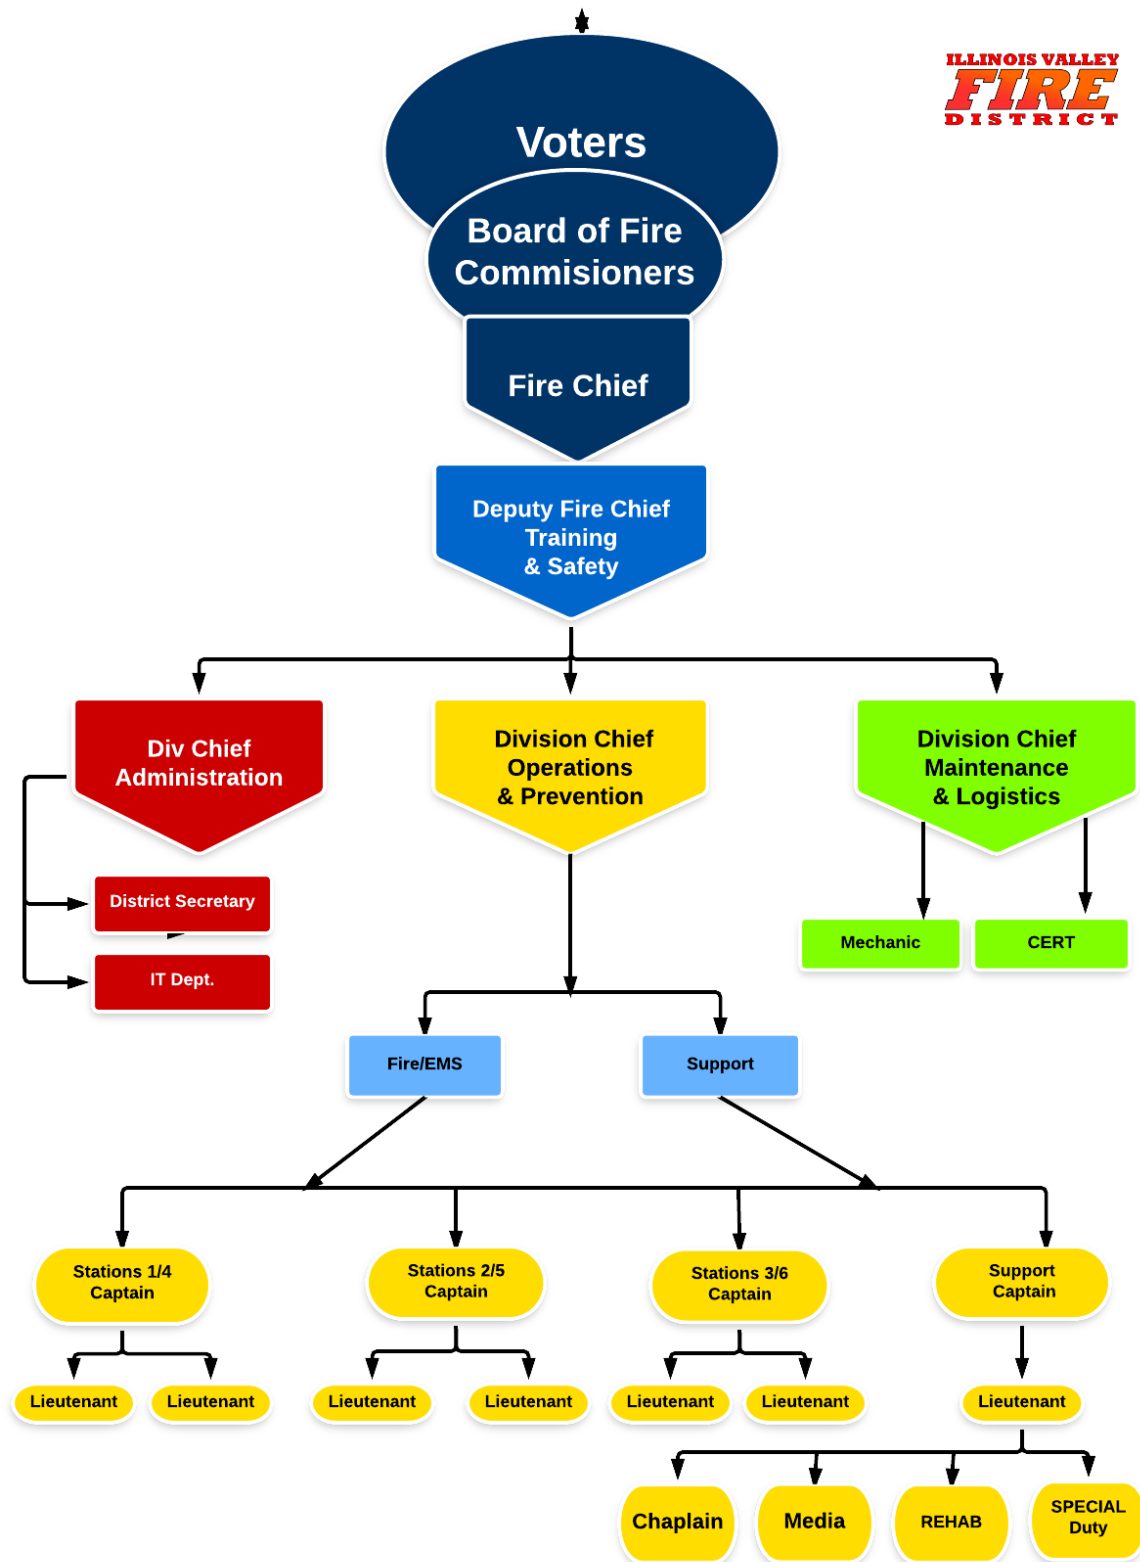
ILLINOIS VALLEY
FIRE
DISTRICT

Voters

Board of Fire Commisioners

Fire Chief

Deputy Fire Chief Training & Safety

Div Chief Administration

District Secretary

IT Dept.

Division Chief Operations & Prevention

Division Chief Maintenance & Logistics

Mechanic

CERT

Fire/EMS

Support

Stations 1/4 Captain

Lieutenant

Lieutenant

Stations 2/5 Captain

Lieutenant

Lieutenant

Stations 3/6 Captain

Lieutenant

Lieutenant

Support Captain

Lieutenant

Chaplain

Media

REHAB

SPECIAL Duty